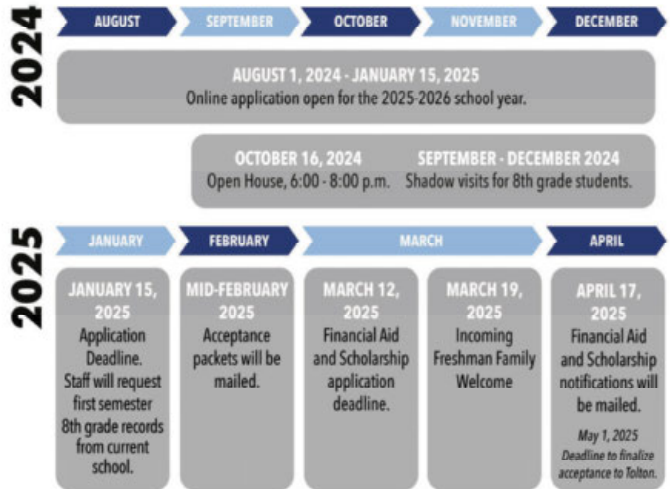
2024

AUGUST SEPTEMBER OCTOBER NOVEMBER DECEMBER

AUGUST 1, 2024 - JANUARY 15, 2025
Online application open for the 2025-2026 school year.

OCTOBER 16, 2024
Open House, 6:00 - 8:00 p.m.

SEPTEMBER - DECEMBER 2024
Shadow visits for 8th grade students.

2025

JANUARY FEBRUARY MARCH APRIL

JANUARY 15, 2025
Application Deadline. Staff will request first semester 8th grade records from current school.

MID-FEBRUARY 2025
Acceptance packets will be mailed.

MARCH 12, 2025
Financial Aid and Scholarship application deadline.

MARCH 19, 2025
Incoming Freshman Family Welcome

APRIL 17, 2025
Financial Aid and Scholarship notifications will be mailed.

May 1, 2025
Deadline to finalize acceptance to Tolton.